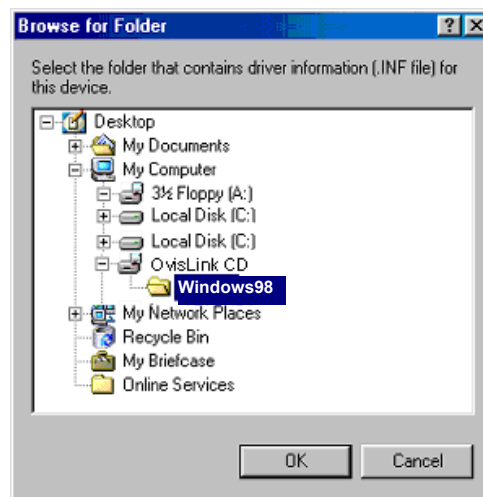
Browse for Folder

?

Select the folder that contains driver information (.INF file) for this device.

Desktop
My Documents
My Computer
3½ Floppy (A:)
Local Disk (C:)
Local Disk (C:)
OvisLink CD
Windows98
My Network Places
Recycle Bin
My Briefcase
Online Services

OK
Cancel